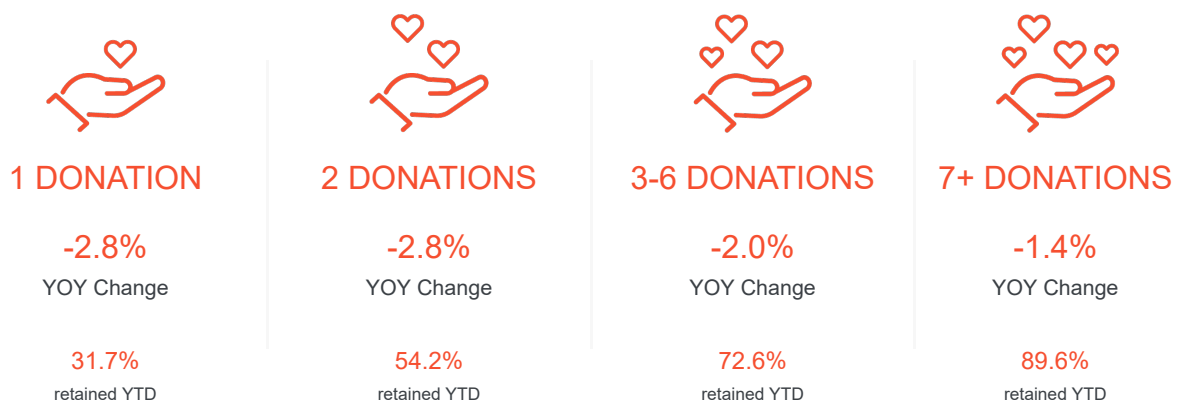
1 DONATION

-2.8%
YOY Change

31.7%
retained YTD

2 DONATIONS

-2.8%
YOY Change

54.2%
retained YTD

3-6 DONATIONS

-2.0%
YOY Change

72.6%
retained YTD

7+ DONATIONS

-1.4%
YOY Change

89.6%
retained YTD